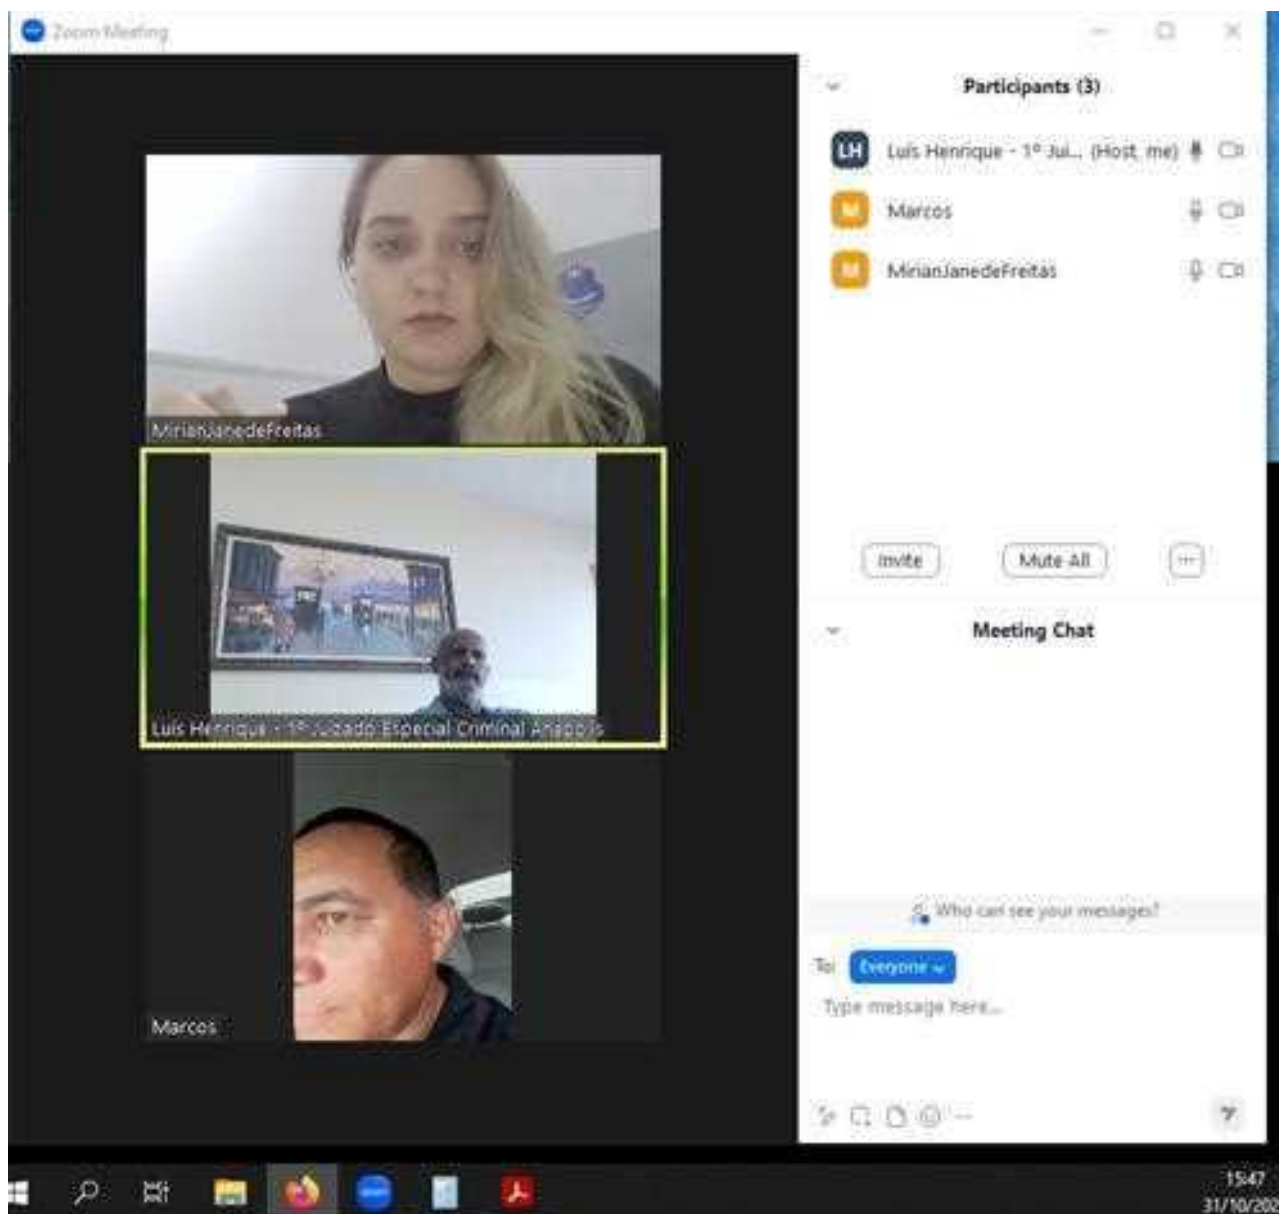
Zoom Meeting

MirianJanedeFreitas

Luis Henrique - 1º Juizado Especial Criminal Anápolis

Marcos

Participants (3)

LH Luis Henrique - 1º Jui... (Host, me)

M Marcos

M MirianJanedeFreitas

Invite

Mute All

...

Meeting Chat

Who can see your messages?

To: Everyone

Type message here...

15:47
31/10/20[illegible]